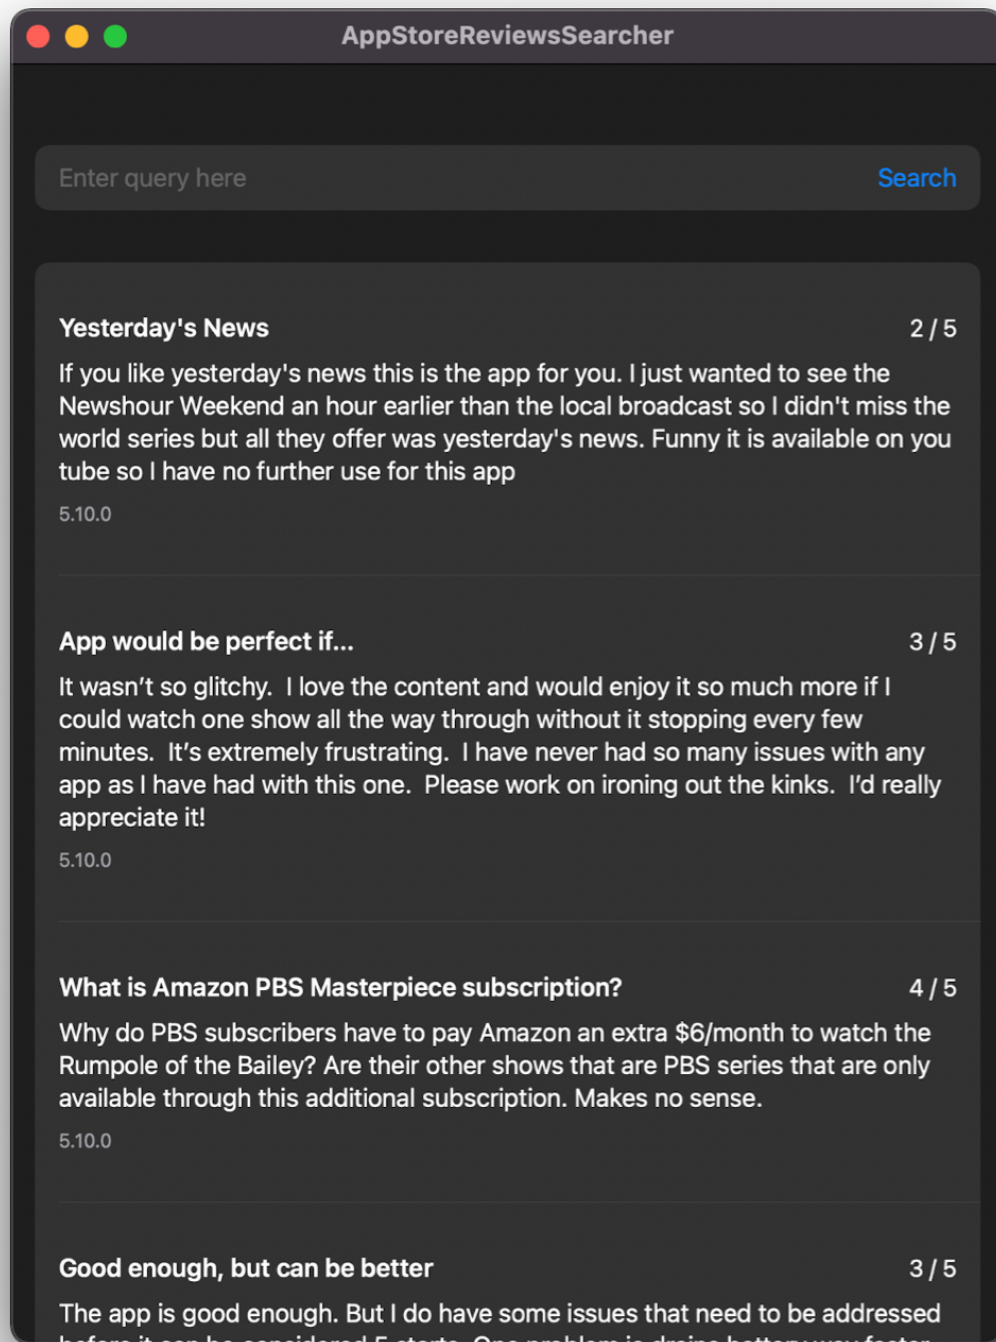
AppStoreReviewsSearcher

Enter query here

Search

Yesterday's News

2 / 5

If you like yesterday's news this is the app for you. I just wanted to see the Newshour Weekend an hour earlier than the local broadcast so I didn't miss the world series but all they offer was yesterday's news. Funny it is available on you tube so I have no further use for this app

5.10.0

App would be perfect if...

3 / 5

It wasn’t so glitchy. I love the content and would enjoy it so much more if I could watch one show all the way through without it stopping every few minutes. It’s extremely frustrating. I have never had so many issues with any app as I have had with this one. Please work on ironing out the kinks. I’d really appreciate it!

5.10.0

What is Amazon PBS Masterpiece subscription?

4 / 5

Why do PBS subscribers have to pay Amazon an extra $6/month to watch the Rumpole of the Bailey? Are their other shows that are PBS series that are only available through this additional subscription. Makes no sense.

5.10.0

Good enough, but can be better

3 / 5

The app is good enough. But I do have some issues that need to be addressed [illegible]